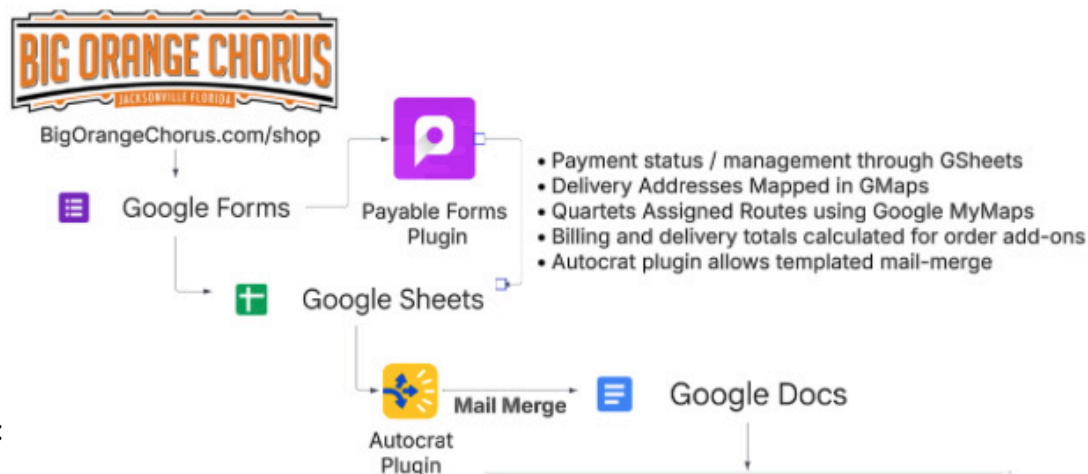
BIG ORANGE CHORUS
JACKSONVILLE FLORIDA

BigOrangeChorus.com/shop

Google Forms

Payable Forms Plugin

• Payment status / management through GSheets
• Delivery Addresses Mapped in GMaps
• Quartets Assigned Routes using Google MyMaps
• Billing and delivery totals calculated for order add-ons
• Autocrat plugin allows templated mail-merge

Google Sheets

Mail Merge

Google Docs

Autocrat Plugin